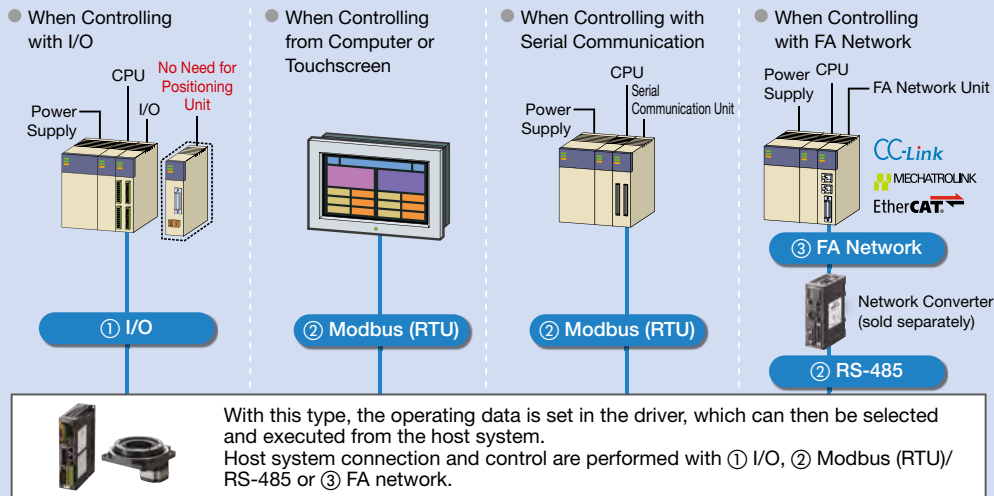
When Controlling with I/O

CPU

No Need for Positioning Unit

Power Supply

I/O

① I/O

When Controlling from Computer or Touchscreen

② Modbus (RTU)

When Controlling with Serial Communication

CPU

Serial Communication Unit

Power Supply

② Modbus (RTU)

When Controlling with FA Network

Power Supply

CPU

FA Network Unit

CC-Link

MECHATROLINK

EtherCAT

③ FA Network

Network Converter (sold separately)

② RS-485

With this type, the operating data is set in the driver, which can then be selected and executed from the host system.
Host system connection and control are performed with ① I/O, ② Modbus (RTU)/ RS-485 or ③ FA network.